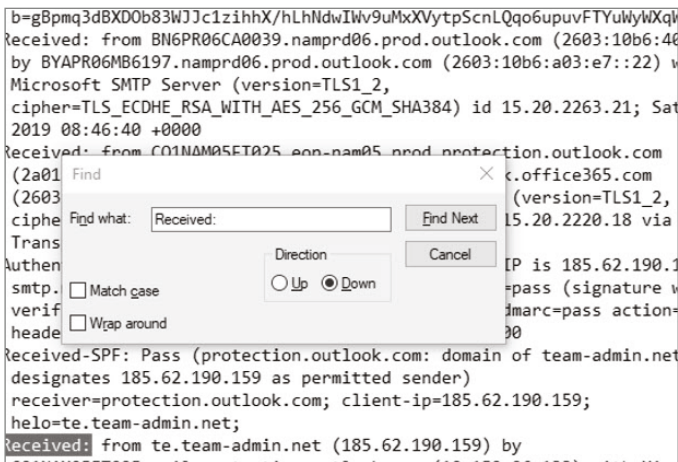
b=gBpmq3dBXDOb83WJJc1zihhX/hLhNdwIWv9uMxXVytpScnLQqo6upuvFTYuWyWXq
Received: from BN6PR06CA0039.namprd06.prod.outlook.com (2603:10b6:4
by BYAPR06MB6197.namprd06.prod.outlook.com (2603:10b6:a03:e7::22)
Microsoft SMTP Server (version=TLS1_2,
cipher=TLS_ECDHE_RSA_WITH_AES_256_GCM_SHA384) id 15.20.2263.21; Sa
2019 08:46:40 +0000
Received: from CO1NAM05FT025.eop-nam05.prod.protection.outlook.com
(2a01 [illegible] k.office365.com
(2603 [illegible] (version=TLS1_2,
ciphe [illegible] 15.20.2220.18 via
Trans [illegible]
Authen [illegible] IP is 185.62.190.1
smtp. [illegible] =pass (signature
verif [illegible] dmarc=pass action=
heade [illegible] 90
Received-SPF: Pass (protection.outlook.com: domain of team-admin.ne
designates 185.62.190.159 as permitted sender)
receiver=protection.outlook.com; client-ip=185.62.190.159;
helo=te.team-admin.net;
Received: from te.team-admin.net (185.62.190.159) by

Find
Find what: Received:
Find Next
Cancel
Direction
Up
Down
Match case
Wrap around